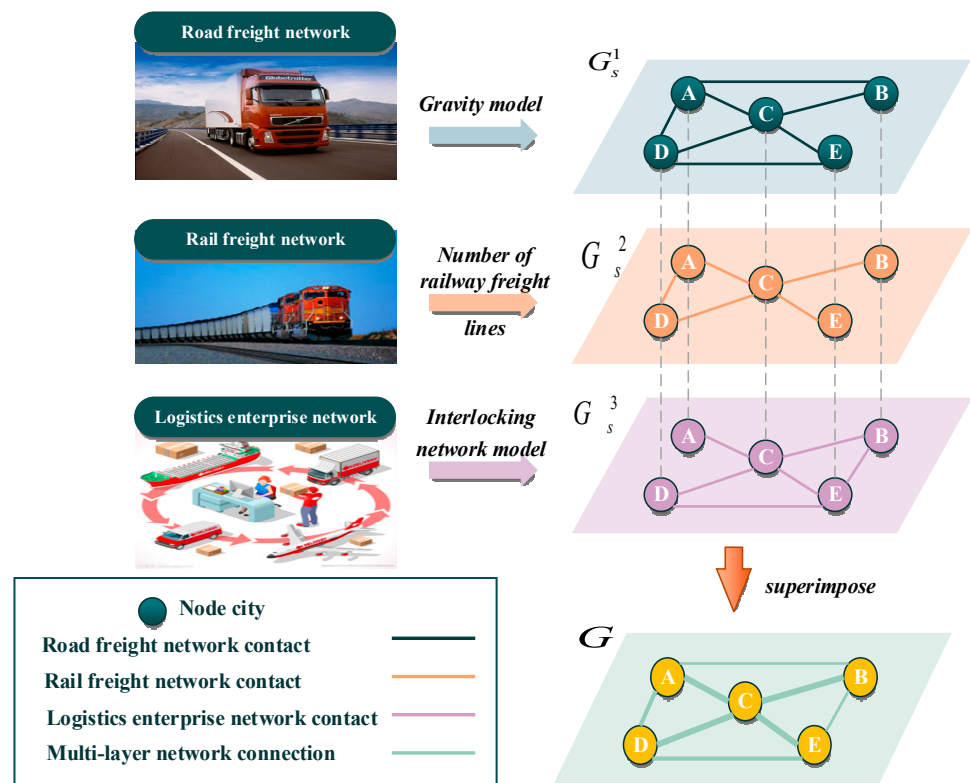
Road freight network

Gravity model

$G_s^1$

A B C D E

Rail freight network

Number of railway freight lines

$G_s^2$

A B C D E

Logistics enterprise network

Interlocking network model

$G_s^3$

A B C D E

superimpose

Node city

Road freight network contact

Rail freight network contact

Logistics enterprise network contact

Multi-layer network connection

$G$

A B C D E